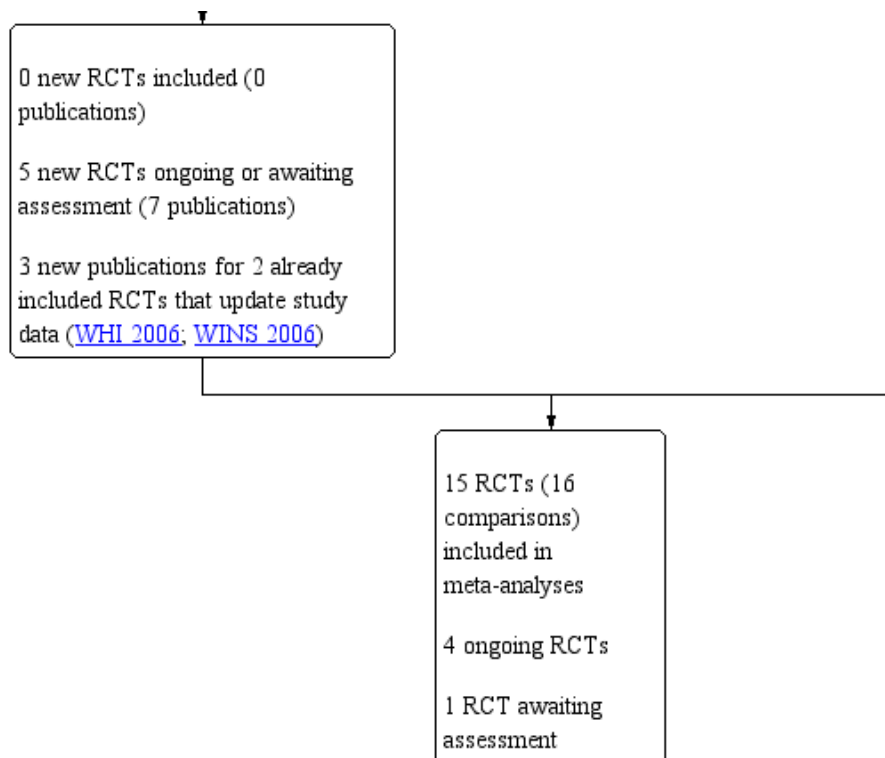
0 new RCTs included (0 publications)

5 new RCTs ongoing or awaiting assessment (7 publications)

3 new publications for 2 already included RCTs that update study data (WHI 2006; WINS 2006)

15 RCTs (16 comparisons) included in meta-analyses

4 ongoing RCTs

1 RCT awaiting assessment